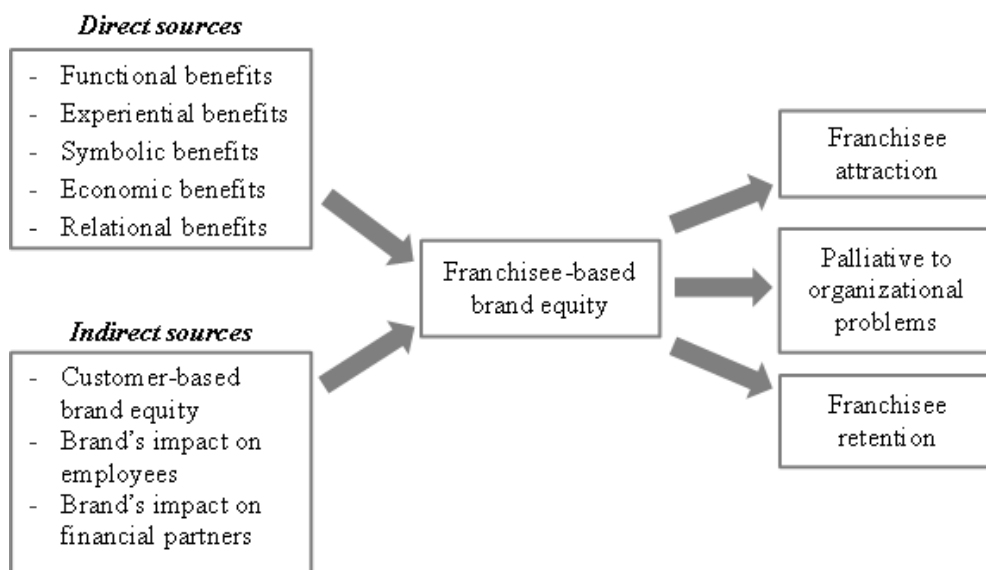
*Direct sources*

- Functional benefits
- Experiential benefits
- Symbolic benefits
- Economic benefits
- Relational benefits

*Indirect sources*

- Customer-based brand equity
- Brand's impact on employees
- Brand's impact on financial partners

Franchisee-based brand equity

Franchisee attraction

Palliative to organizational problems

Franchisee retention